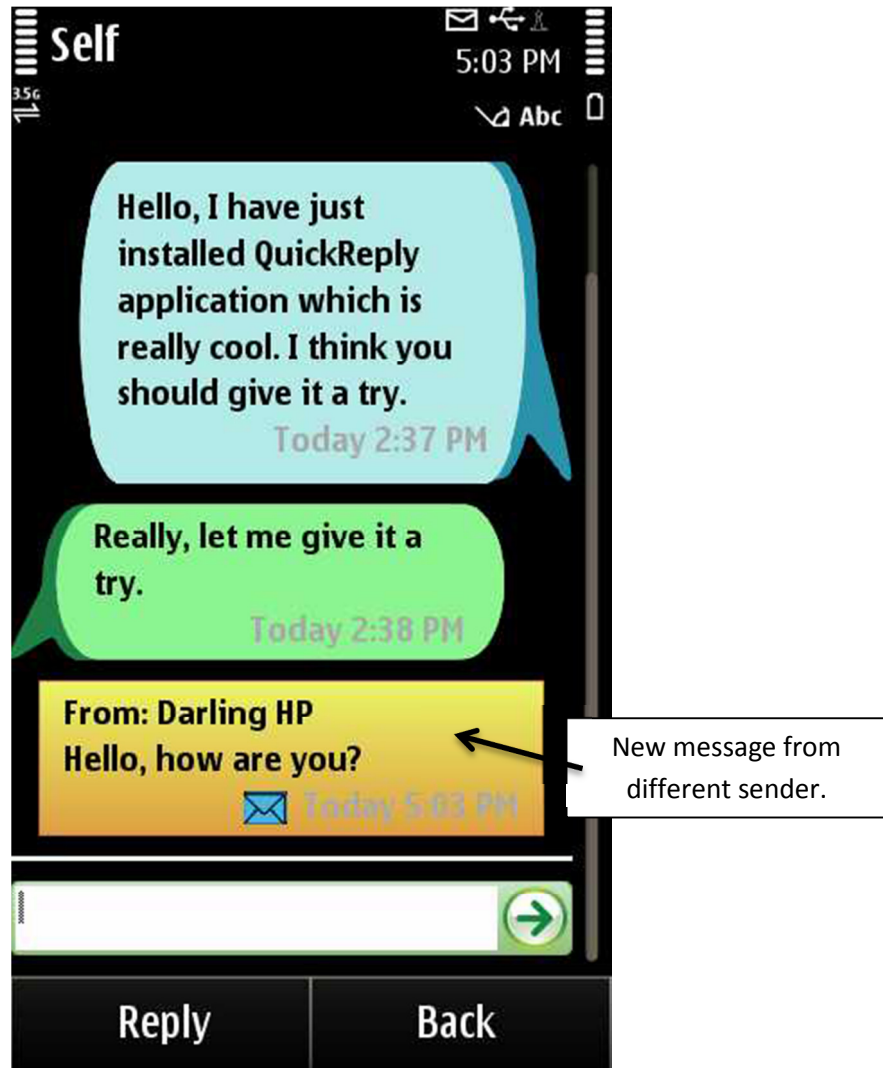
Self

5:03 PM

3.5G

Abc

Hello, I have just installed QuickReply application which is really cool. I think you should give it a try.

Today 2:37 PM

Really, let me give it a try.

Today 2:38 PM

From: Darling HP
Hello, how are you?

Today 5:03 PM

New message from different sender.

Reply

Back